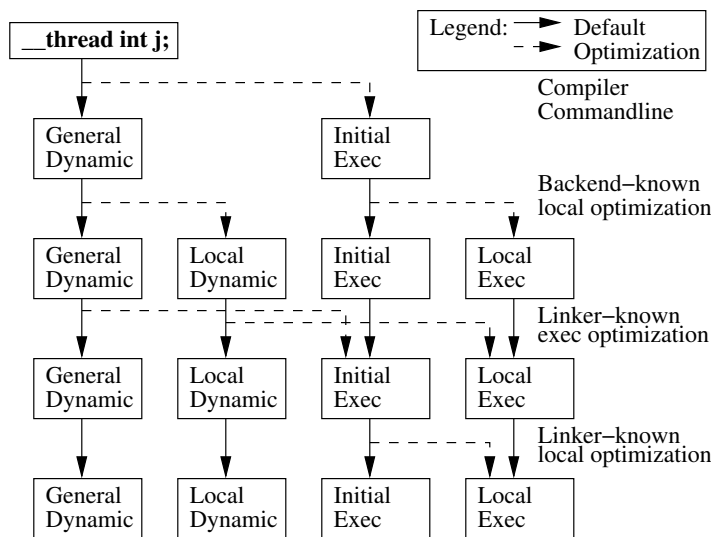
__thread int j;

Legend: Default
Optimization

Compiler
Commandline

General
Dynamic

Initial
Exec

Backend−known
local optimization

General
Dynamic

Local
Dynamic

Initial
Exec

Local
Exec

Linker−known
exec optimization

General
Dynamic

Local
Dynamic

Initial
Exec

Local
Exec

Linker−known
local optimization

General
Dynamic

Local
Dynamic

Initial
Exec

Local
Exec